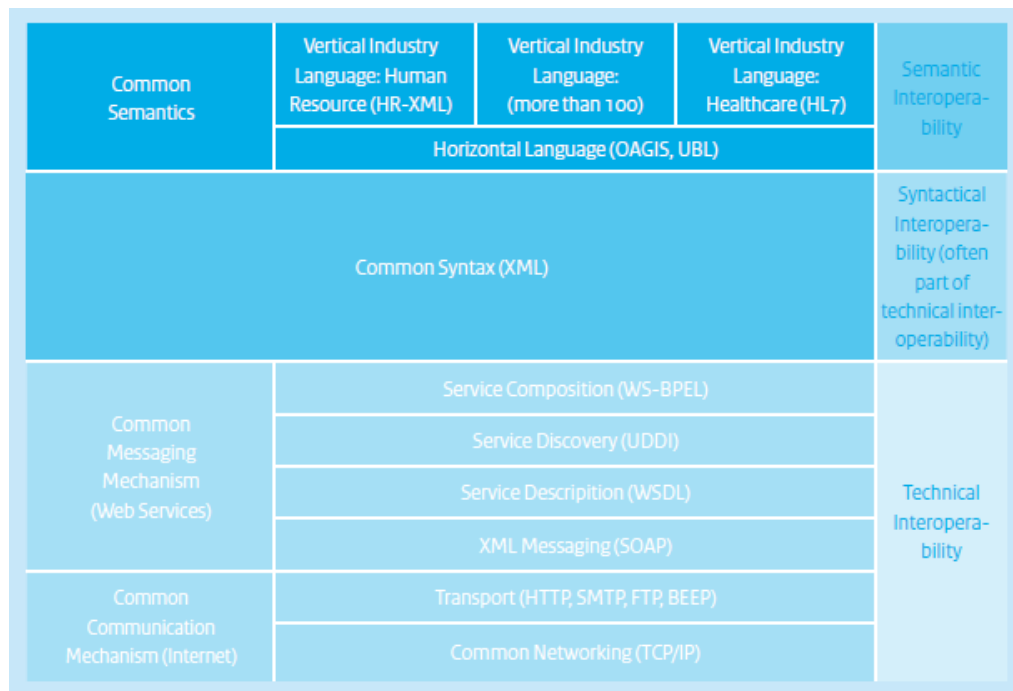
| Common Semantics | Vertical Industry Language: Human Resource (HR-XML) | Vertical Industry Language: (more than 100) | Vertical Industry Language: Healthcare (HL7) | Semantic Interoperability |
|---|---|---|---|---|
| | Horizontal Language (OAGIS, UBL) | | | |
| Common Syntax (XML) | | | | Syntactical Interoperability (often part of technical interoperability) |
| Common Messaging Mechanism (Web Services) | Service Composition (WS-BPEL) | | | Technical Interoperability |
| | Service Discovery (UDDI) | | | |
| | Service Descripition (WSDL) | | | |
| | XML Messaging (SOAP) | | | |
| Common Communication Mechanism (Internet) | Transport (HTTP, SMTP, FTP, BEEP) | | | |
| | Common Networking (TCP/IP) | | | |